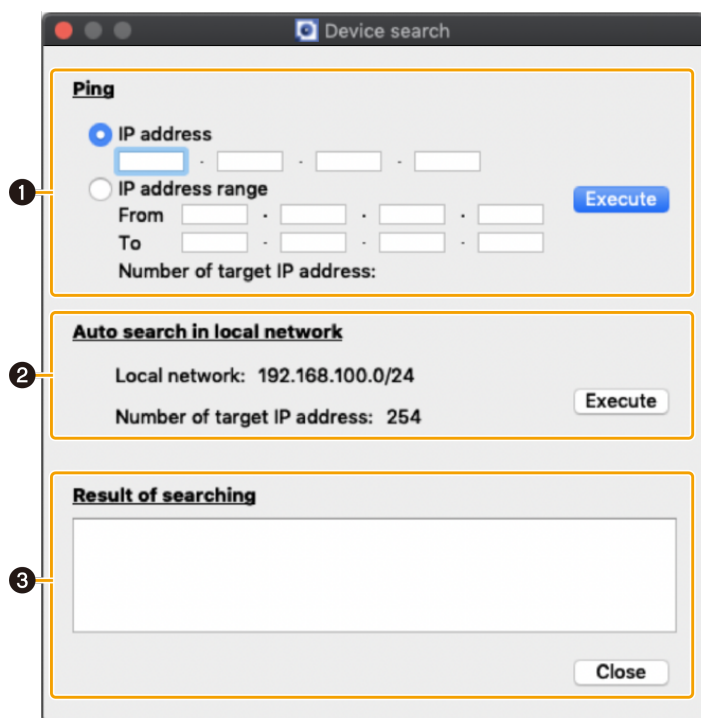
Device search

❶

Ping

IP address

. . .

IP address range

From . . .

To . . .

Number of target IP address:

Execute

❷

Auto search in local network

Local network: 192.168.100.0/24

Number of target IP address: 254

Execute

❸

Result of searching

Close